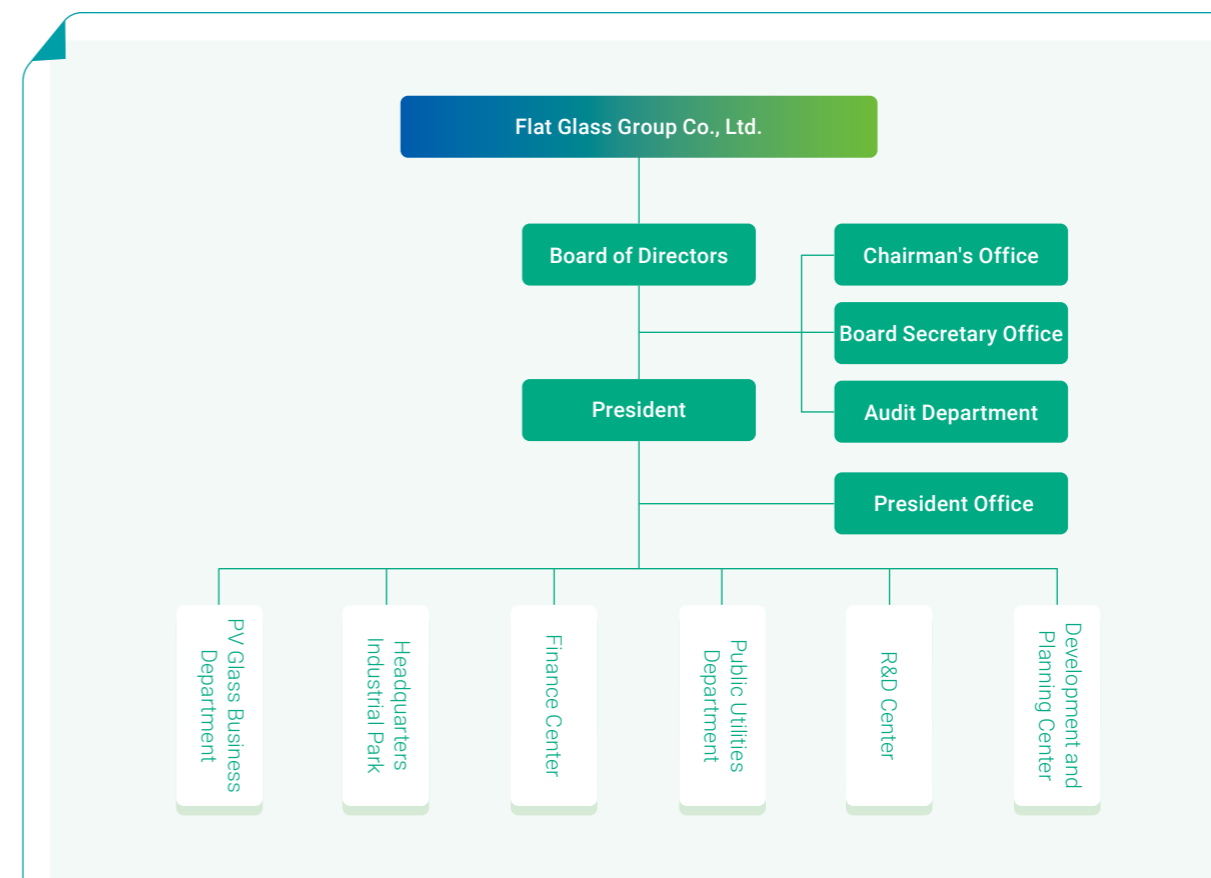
Flat Glass Group Co., Ltd.

Board of Directors

Chairman's Office

Board Secretary Office

Audit Department

President

President Office

PV Glass Business Department

Headquarters Industrial Park

Finance Center

Public Utilities Department

R&D Center

Development and Planning Center